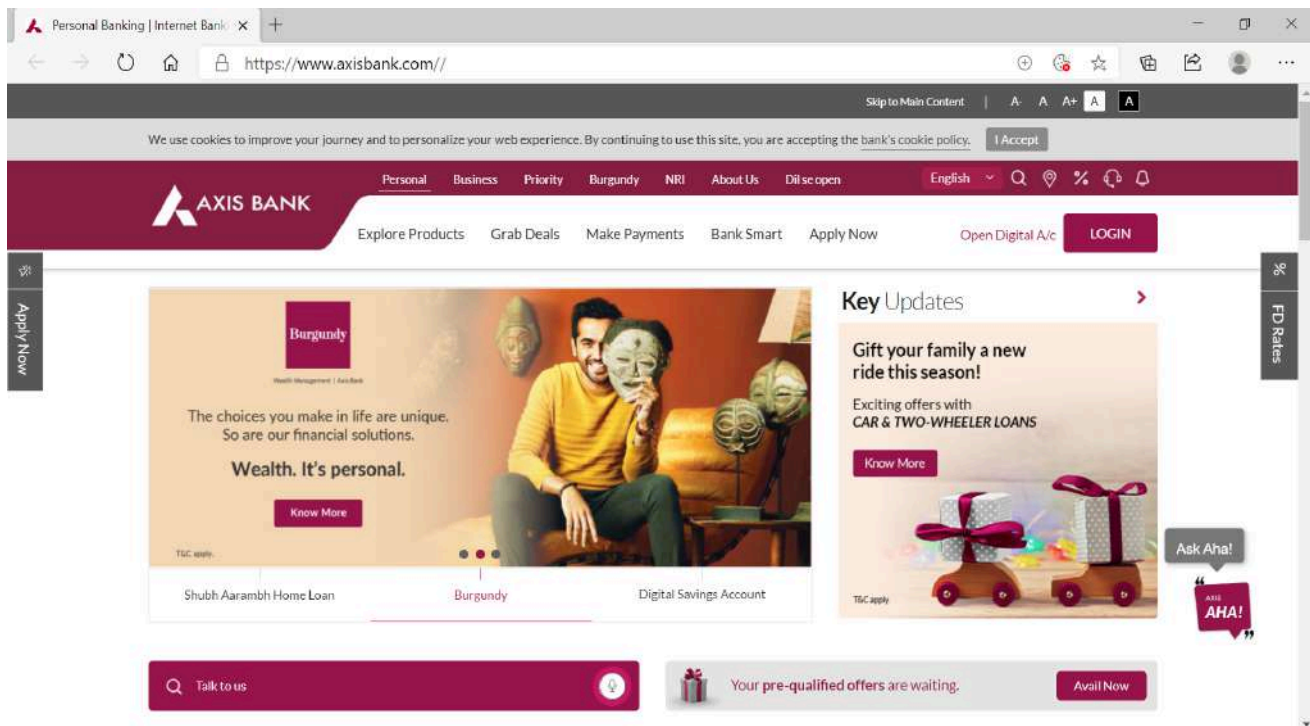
Personal Banking | Internet Bank

https://www.axisbank.com//

Skip to Main Content | A- A A+ A A

We use cookies to improve your journey and to personalize your web experience. By continuing to use this site, you are accepting the bank's cookie policy. I Accept

AXIS BANK

Personal Business Priority Burgundy NRI About Us Dil se open

English

Explore Products Grab Deals Make Payments Bank Smart Apply Now

Open Digital A/c LOGIN

Apply Now

FD Rates

Burgundy

The choices you make in life are unique. So are our financial solutions.

Wealth. It's personal.

Know More

T&C apply.

Shubh Aarambh Home Loan Burgundy Digital Savings Account

Key Updates

Gift your family a new ride this season!

Exciting offers with CAR & TWO-WHEELER LOANS

Know More

T&C apply

Ask Aha!

AXIS AHA!

Talk to us

Your pre-qualified offers are waiting.

Avail Now